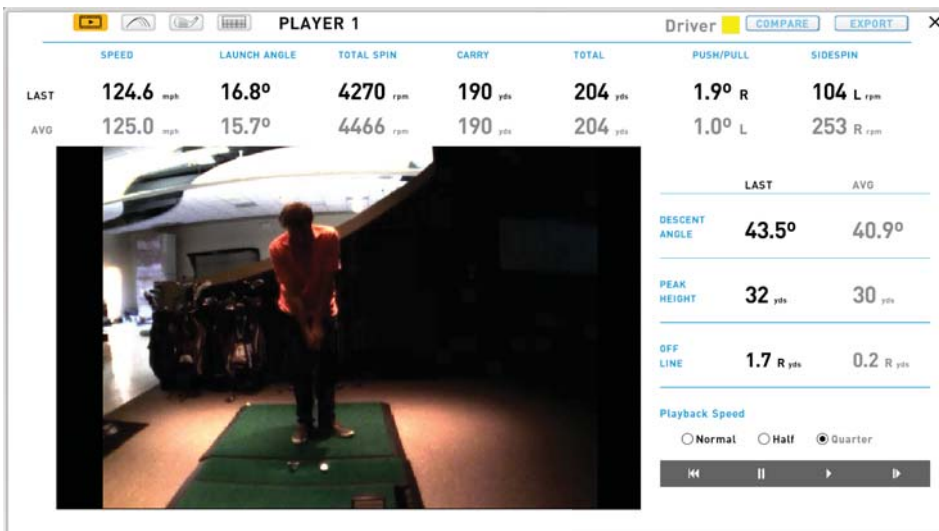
PLAYER 1

Driver COMPARE EXPORT ×

| | SPEED | LAUNCH ANGLE | TOTAL SPIN | CARRY | TOTAL | PUSH/PULL | SIDESPIN |
|---|---|---|---|---|---|---|---|
| LAST | 124.6 mph | 16.8º | 4270 rpm | 190 yds | 204 yds | 1.9º R | 104 L rpm |
| AVG | 125.0 mph | 15.7º | 4466 rpm | 190 yds | 204 yds | 1.0º L | 253 R rpm |

| | LAST | AVG |
|---|---|---|
| DESCENT ANGLE | 43.5º | 40.9º |
| PEAK HEIGHT | 32 yds | 30 yds |
| OFF LINE | 1.7 R yds | 0.2 R yds |

Playback Speed

Normal Half Quarter